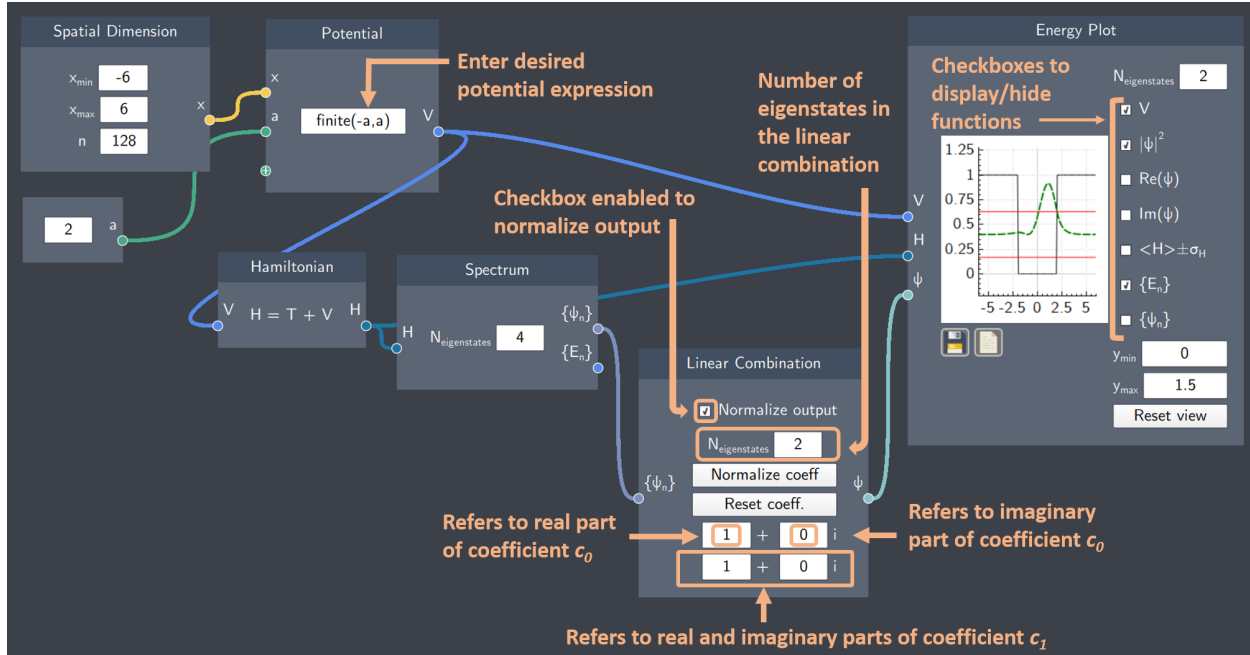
Spatial Dimension
$x_{min}$ -6
$x_{max}$ 6
n 128
x

2 a

Potential
x
a
finite(-a,a)
V

Enter desired potential expression

Number of eigenstates in the linear combination

Checkbox enabled to normalize output

Hamiltonian
V H = T + V H

Spectrum
H
$N_{eigenstates}$ 4
$\{\psi_n\}$
$\{E_n\}$

Energy Plot
Checkboxes to display/hide functions
$N_{eigenstates}$ 2
V
H
ψ
1.25
1
0.75
0.5
0.25
0
-5 -2.5 0 2.5 5
V
$|\psi|^2$
Re(ψ)
Im(ψ)
<H>±$\sigma_H$
$\{E_n\}$
$\{\psi_n\}$
$y_{min}$ 0
$y_{max}$ 1.5
Reset view

Linear Combination
Normalize output
$N_{eigenstates}$ 2
$\{\psi_n\}$
Normalize coeff
Reset coeff.
ψ
Refers to real part of coefficient $c_0$
1 + 0 i
1 + 0 i
Refers to imaginary part of coefficient $c_0$

Refers to real and imaginary parts of coefficient $c_1$